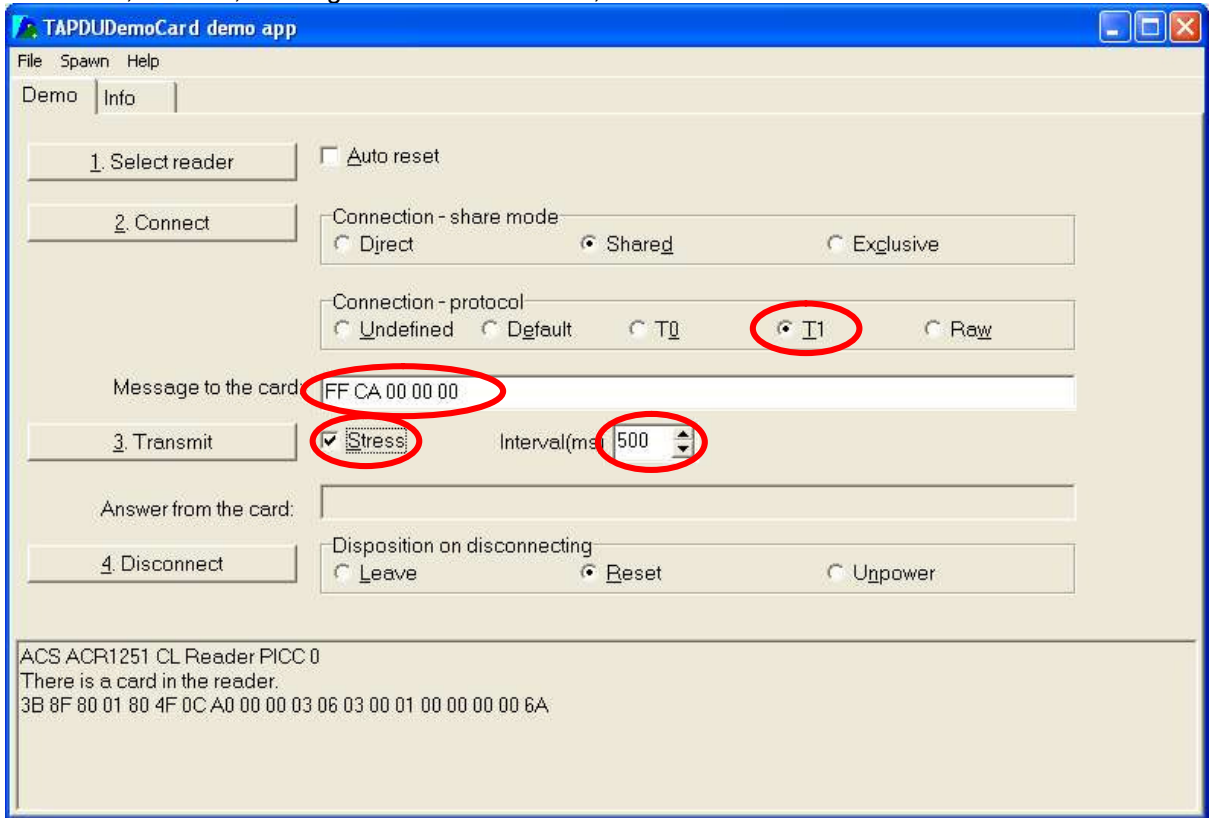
TAPDUDemoCard demo app

File Spawn Help

Demo Info

1. Select reader

Auto reset

2. Connect

Connection - share mode

Direct Shared Exclusive

Connection - protocol

Undefined Default T0 T1 Raw

Message to the card: FF CA 00 00 00

3. Transmit

Stress

Interval(ms 500

Answer from the card:

4. Disconnect

Disposition on disconnecting

Leave Reset Unpower

ACS ACR1251 CL Reader PICC 0
There is a card in the reader.
3B 8F 80 01 80 4F 0C A0 00 00 03 06 03 00 01 00 00 00 00 6A